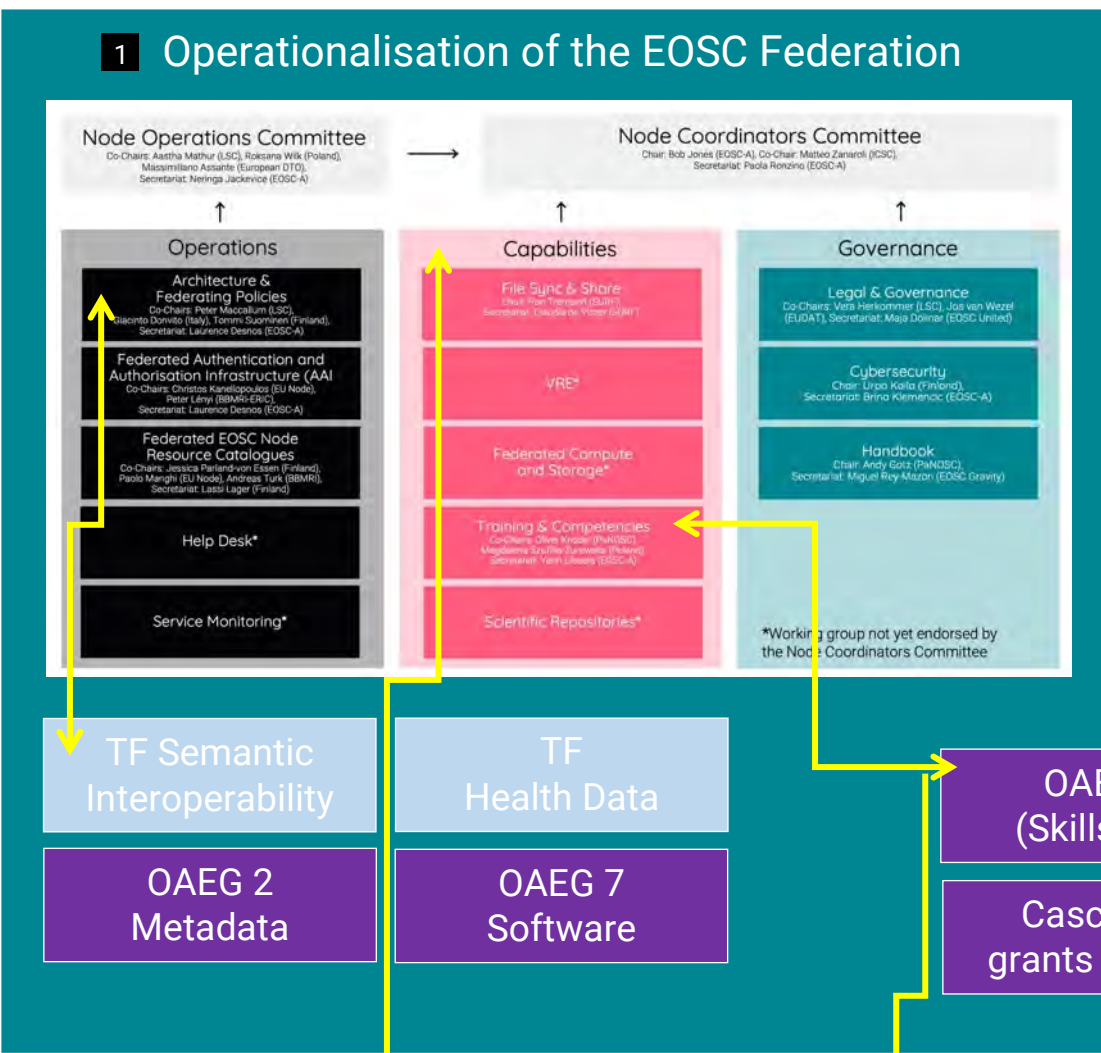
1 Operationalisation of the EOSC Federation

Node Operations Committee
Co-Chairs: Aastha Mathur (LSC), Roksana Wilk (Poland), Massimiliano Assante (European DTO), Secretariat: Neringa Jackevice (EOSC-A)

Node Coordinators Committee
Chair: Bob Jones (EOSC-A), Co-Chair: Matteo Zanaroli (ICSC), Secretariat: Paola Ronzino (EOSC-A)

Operations

Architecture & Federating Policies
Co-Chairs: Peter Maccallum (LSC), Giacinto Donvito (Italy), Tommi Suominen (Finland), Secretariat: Laurence Desnos (EOSC-A)

Federated Authentication and Authorisation Infrastructure (AAI
Co-Chairs: Christos Kanellopoulos (EU Node), Peter Lényi (BBMRI-ERIC), Secretariat: Laurence Desnos (EOSC-A)

Federated EOSC Node Resource Catalogues
Co-Chairs: Jessica Parland-von Essen (Finland), Paolo Manghi (EU Node), Andreas Turk (BBMRI), Secretariat: Lassi Lager (Finland)

Help Desk*

Service Monitoring*

Capabilities

File Sync & Share
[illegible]

VRE*

Federated Compute and Storage*

Training & Competencies
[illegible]

Scientific Repositories*

Governance

Legal & Governance
Co-Chairs: Vera Herkommer (LSC), Jos van Wezel (EUDAT), Secretariat: Maja Dolinar (EOSC United)

Cybersecurity
Chair: Urpo Kaila (Finland), Secretariat: Brina Klemencic (EOSC-A)

Handbook
Chair: Andy Gotz (PaNOSC), Secretariat: Miguel Rey-Mazon (EOSC Gravity)

*Working group not yet endorsed by the Node Coordinators Committee

TF Semantic Interoperability

TF Health Data

OAE (Skills

OAEG 2 Metadata

OAEG 7 Software

Casc grants